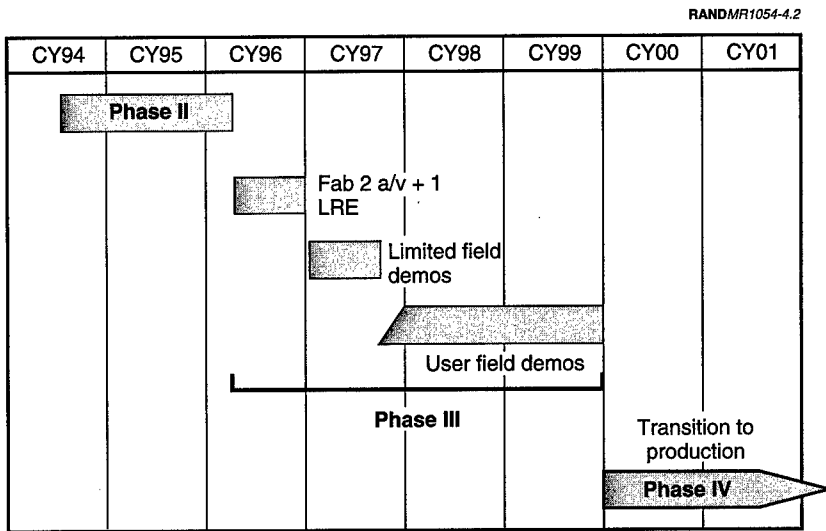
RANDMR1054-4.2

| CY94 | CY95 | CY96 | CY97 | CY98 | CY99 | CY00 | CY01 |
|---|---|---|---|---|---|---|---|

Phase II

Fab 2 a/v + 1 LRE

Limited field demos

User field demos

Phase III

Transition to production

Phase IV